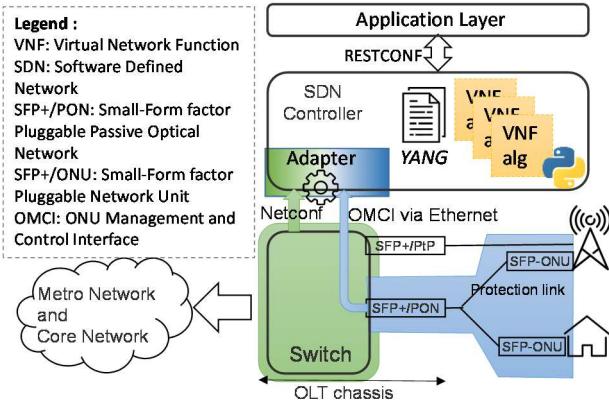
Legend :
VNF: Virtual Network Function
SDN: Software Defined Network
SFP+/PON: Small-Form factor Pluggable Passive Optical Network
SFP+/ONU: Small-Form factor Pluggable Network Unit
OMCI: ONU Management and Control Interface

Application Layer

RESTCONF

SDN Controller

YANG

VNF a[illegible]

VNF a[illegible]

VNF alg

Adapter

Netconf

OMCI via Ethernet

SFP+/PtP

SFP-ONU

Protection link

SFP+/PON

SFP-ONU

Metro Network and Core Network

Switch

OLT chassis